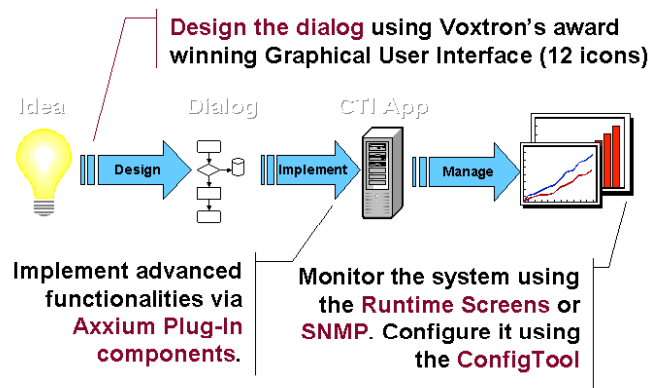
Design the dialog using Voxtron's award winning Graphical User Interface (12 icons)

Idea

Dialog

CTI App

Design

Implement

Manage

Implement advanced functionalities via Axxium Plug-In components.

Monitor the system using the Runtime Screens or SNMP. Configure it using the ConfigTool